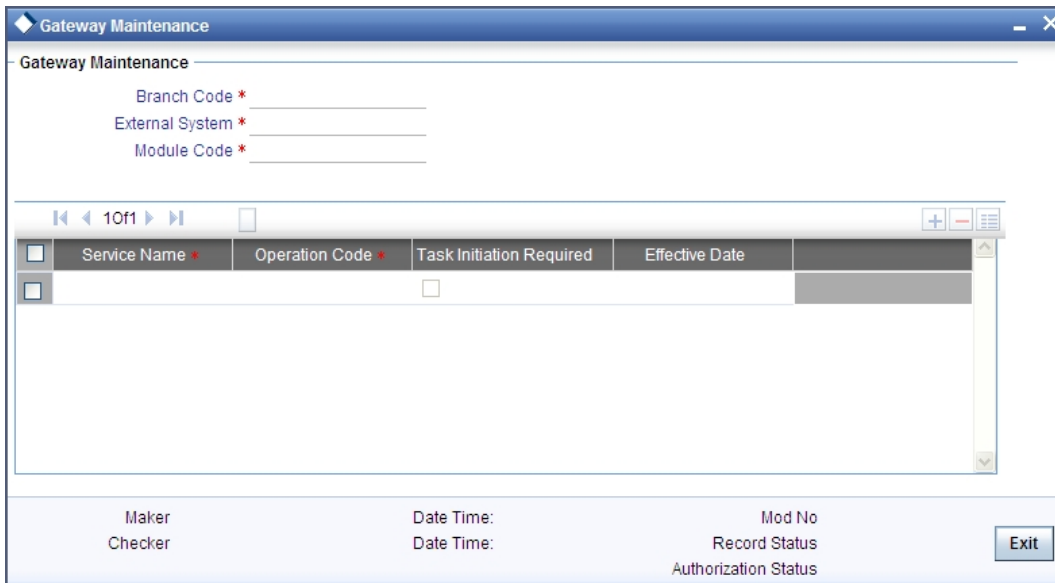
Gateway Maintenance

Gateway Maintenance

Branch Code *
External System *
Module Code *

1 Of 1

| | Service Name * | Operation Code * | Task Initiation Required | Effective Date |
|---|---|---|---|---|
| | | | | |

Maker
Checker
Date Time:
Date Time:
Mod No
Record Status
Authorization Status

Exit